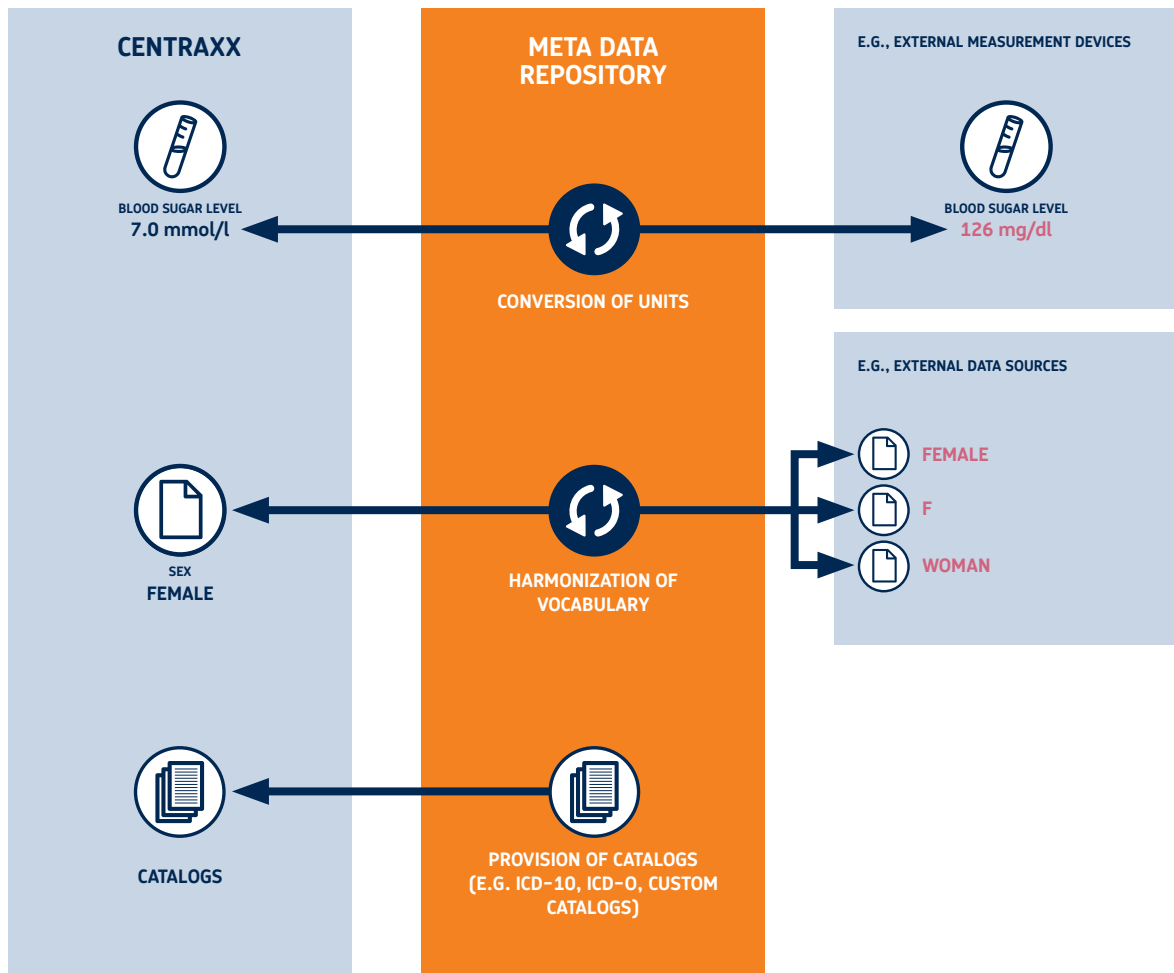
CENTRAXX

BLOOD SUGAR LEVEL
7.0 mmol/l

SEX
FEMALE

CATALOGS

META DATA REPOSITORY

CONVERSION OF UNITS

HARMONIZATION OF VOCABULARY

PROVISION OF CATALOGS (E.G. ICD-10, ICD-O, CUSTOM CATALOGS)

E.G., EXTERNAL MEASUREMENT DEVICES

BLOOD SUGAR LEVEL
126 mg/dl

E.G., EXTERNAL DATA SOURCES

FEMALE

F

WOMAN